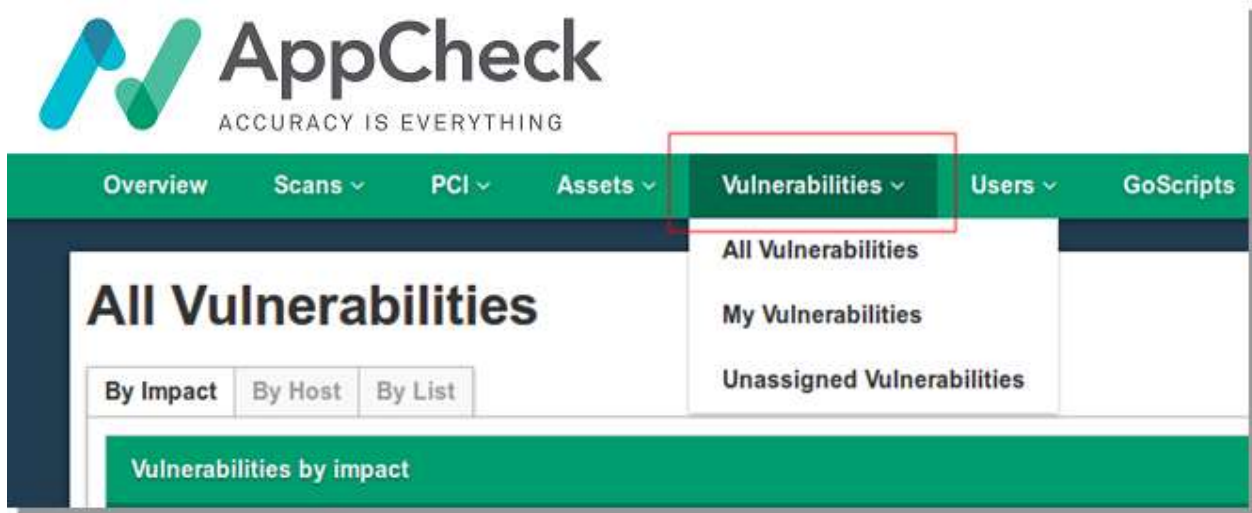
AppCheck
ACCURACY IS EVERYTHING

Overview Scans PCI Assets Vulnerabilities Users GoScripts

All Vulnerabilities
My Vulnerabilities
Unassigned Vulnerabilities

All Vulnerabilities

By Impact | By Host | By List

Vulnerabilities by impact